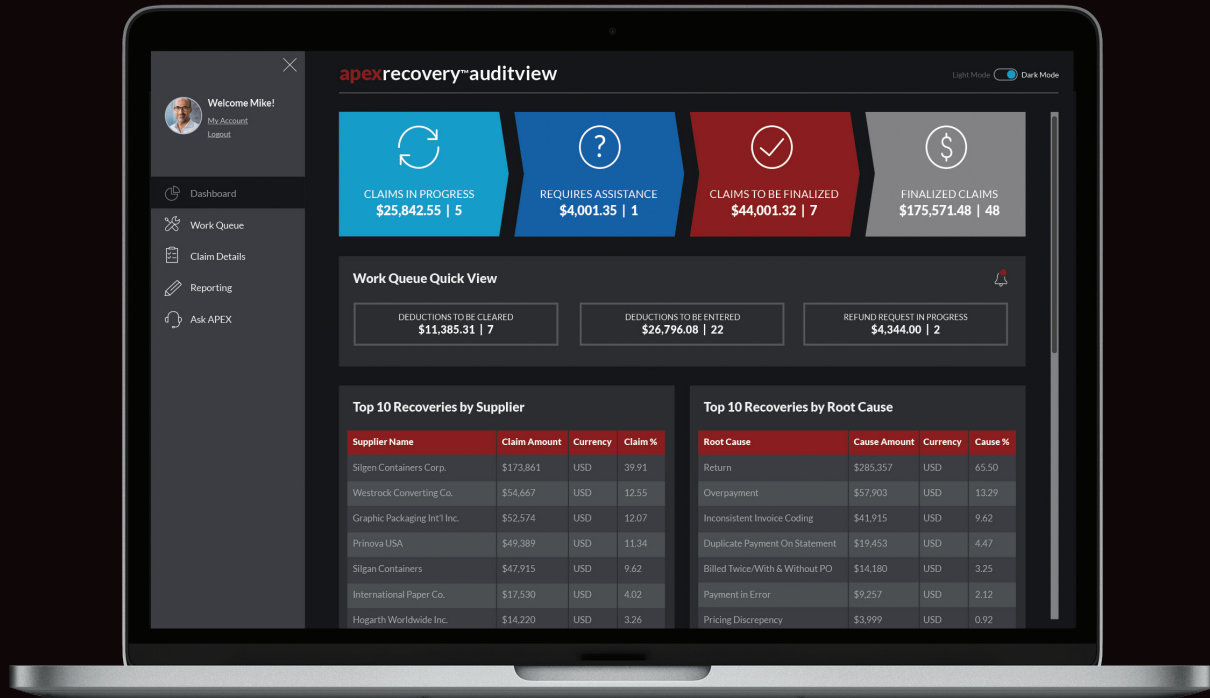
Welcome Mike!
My Account
Logout

Dashboard
Work Queue
Claim Details
Reporting
Ask APEX

apexrecovery™auditview

Light Mode Dark Mode

CLAIMS IN PROGRESS
$25,842.55 | 5

REQUIRES ASSISTANCE
$4,001.35 | 1

CLAIMS TO BE FINALIZED
$44,001.32 | 7

FINALIZED CLAIMS
$175,571.48 | 48

Work Queue Quick View

DEDUCTIONS TO BE CLEARED
$11,385.31 | 7

DEDUCTIONS TO BE ENTERED
$26,796.08 | 22

REFUND REQUEST IN PROGRESS
$4,344.00 | 2

Top 10 Recoveries by Supplier

| Supplier Name | Claim Amount | Currency | Claim % |
|---|---|---|---|
| Silgen Containers Corp. | $173,861 | USD | 39.91 |
| Westrock Converting Co. | $54,667 | USD | 12.55 |
| Graphic Packaging Int'l Inc. | $52,574 | USD | 12.07 |
| Prinova USA | $49,389 | USD | 11.34 |
| Silgan Containers | $47,915 | USD | 9.62 |
| International Paper Co. | $17,530 | USD | 4.02 |
| Hogarth Worldwide Inc. | $14,220 | USD | 3.26 |

Top 10 Recoveries by Root Cause

| Root Cause | Cause Amount | Currency | Cause % |
|---|---|---|---|
| Return | $285,357 | USD | 65.50 |
| Overpayment | $57,903 | USD | 13.29 |
| Inconsistent Invoice Coding | $41,915 | USD | 9.62 |
| Duplicate Payment On Statement | $19,453 | USD | 4.47 |
| Billed Twice/With & Without PO | $14,180 | USD | 3.25 |
| Payment in Error | $9,257 | USD | 2.12 |
| Pricing Discrepency | $3,999 | USD | 0.92 |